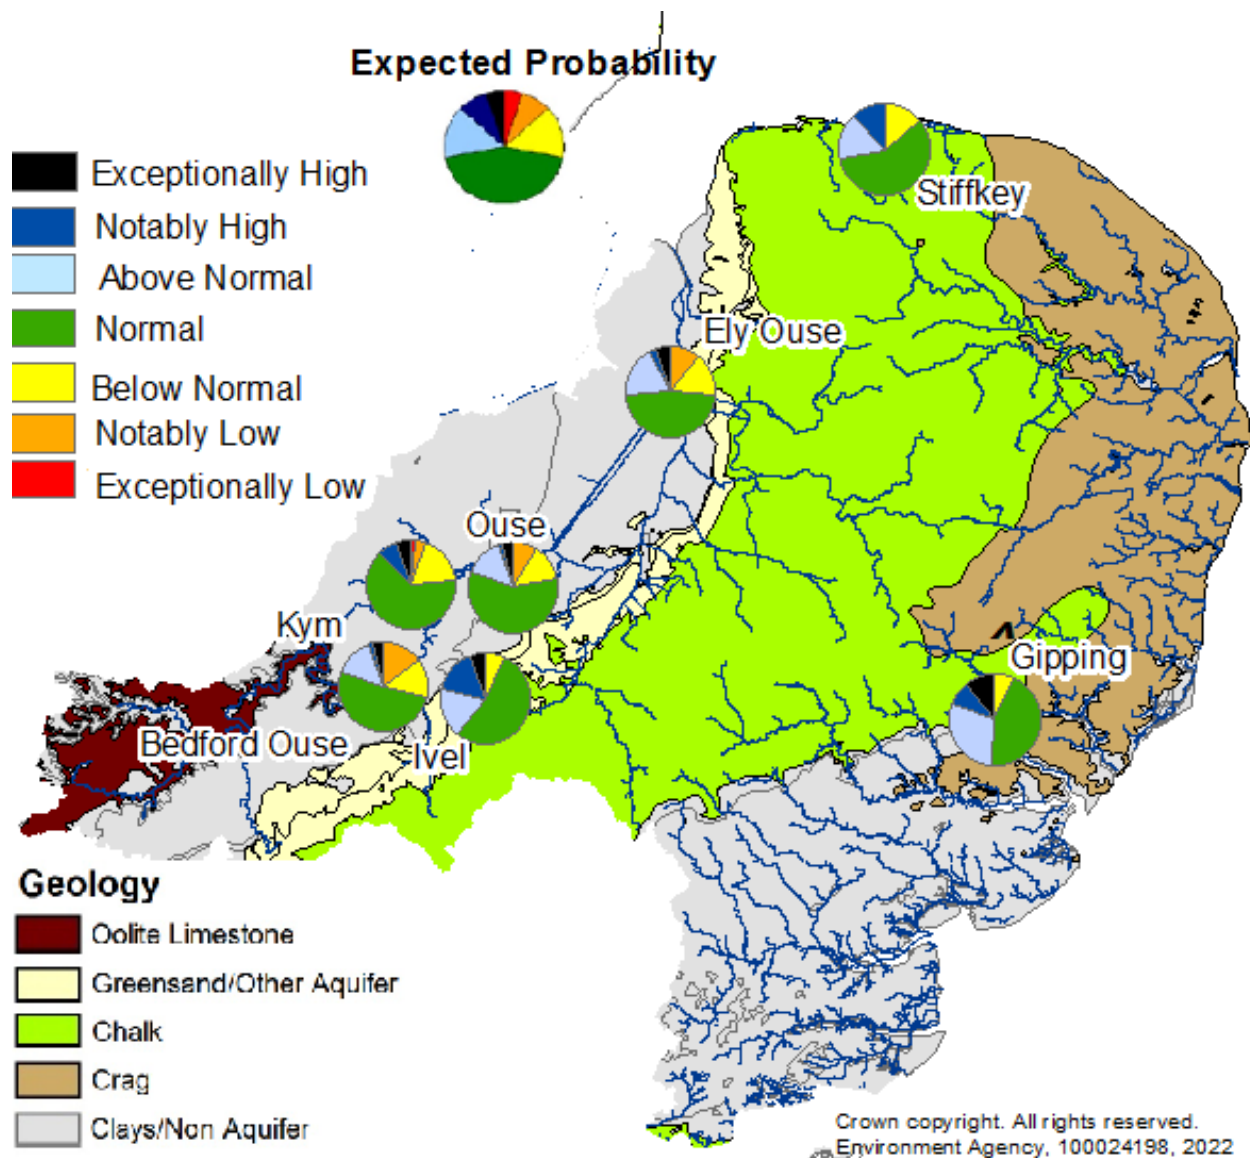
Expected Probability

Exceptionally High
Notably High
Above Normal
Normal
Below Normal
Notably Low
Exceptionally Low

Stiffkey
Ely Ouse
Ouse
Kym
Gipping
Bedford Ouse
Ivel

Geology
Oolite Limestone
Greensand/Other Aquifer
Chalk
Crag
Clays/Non Aquifer

Crown copyright. All rights reserved.
Environment Agency, 100024198, 2022